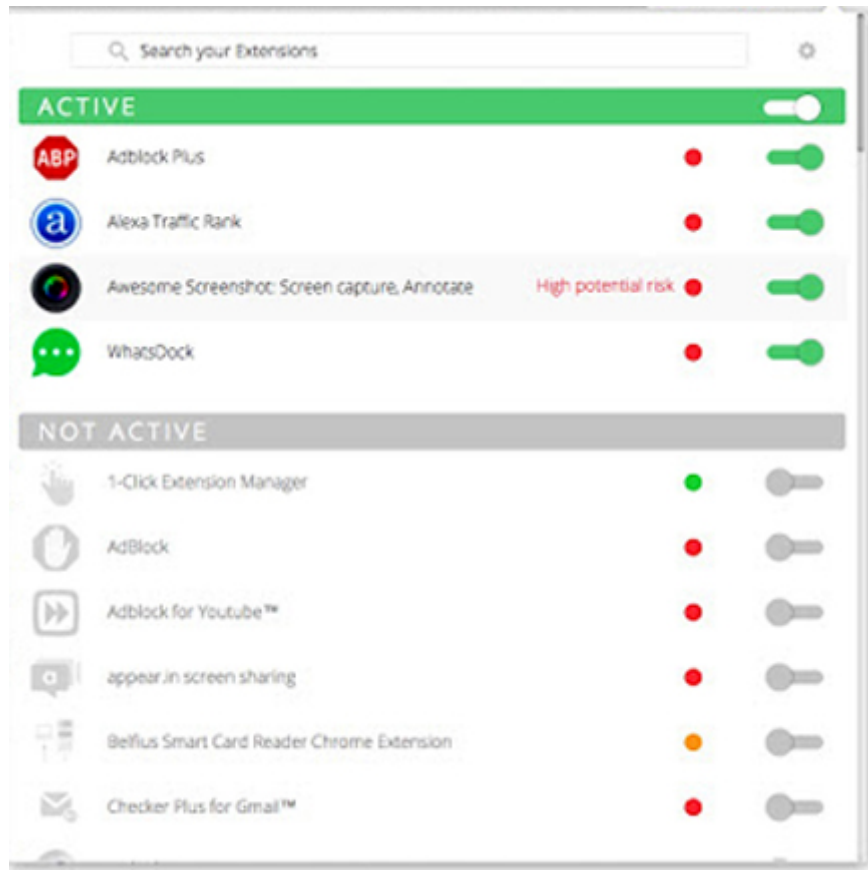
Search your Extensions

ACTIVE

ABP Adblock Plus

a Alexa Traffic Rank

Awesome Screenshot: Screen capture, Annotate High potential risk

WhatsDock

NOT ACTIVE

1-Click Extension Manager

AdBlock

Adblock for Youtube™

appear.in screen sharing

Belfius Smart Card Reader Chrome Extension

Checker Plus for Gmail™